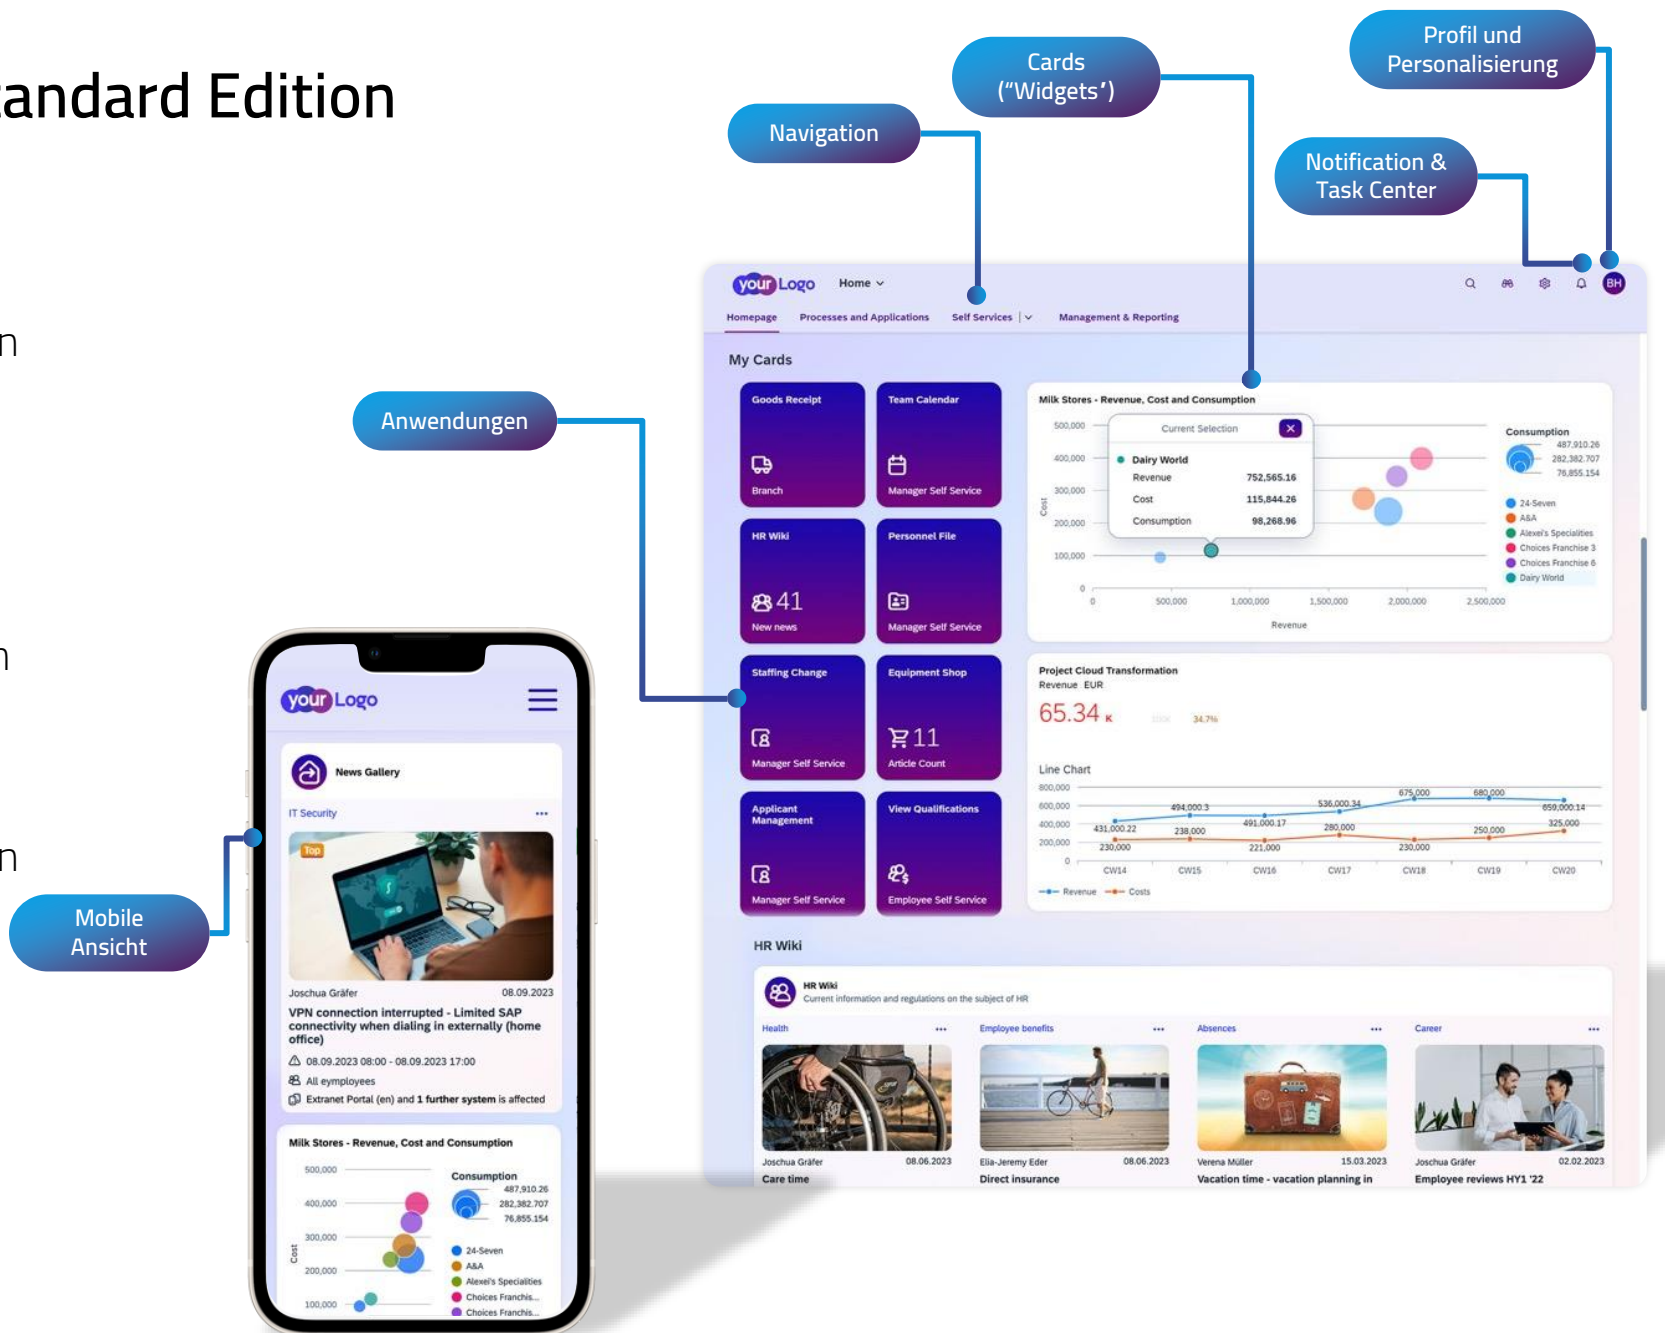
andard Edition

n

n

n

Navigation

Cards ("Widgets')

Profil und Personalisierung

Notification & Task Center

Anwendungen

Mobile Ansicht

your Logo Home

Homepage Processes and Applications Self Services Management & Reporting

BH

My Cards

Goods Receipt
Branch

Team Calendar
Manager Self Service

HR Wiki
41
New news

Personnel File
Manager Self Service

Staffing Change
Manager Self Service

Equipment Shop
11
Article Count

Applicant Management
Manager Self Service

View Qualifications
Employee Self Service

Milk Stores - Revenue, Cost and Consumption

Current Selection
Dairy World
Revenue 752,565.16
Cost 115,844.26
Consumption 98,268.96

500,000
400,000
300,000
200,000
100,000
0
Cost
0 500,000 1,000,000 1,500,000 2,000,000 2,500,000
Revenue

Consumption
487,910.26
282,382.707
76,855.154
24-Seven
A&A
Alexei's Specialities
Choices Franchise 3
Choices Franchise 6
Dairy World

Project Cloud Transformation
Revenue EUR
65.34 K
34.7%

Line Chart
800,000
600,000
400,000
200,000
0
494,000.3
536,000.34
675,000
680,000
659,000.14
431,000.22
238,000
491,000.17
280,000
250,000
325,000
230,000
221,000
230,000
CW14 CW15 CW16 CW17 CW18 CW19 CW20
Revenue Costs

HR Wiki

HR Wiki
Current information and regulations on the subject of HR

Health
Joschua Gräfer 08.06.2023
Care time

Employee benefits
Elia-Jeremy Eder 08.06.2023
Direct insurance

Absences
Verena Müller 15.03.2023
Vacation time - vacation planning in

Career
Joschua Gräfer 02.02.2023
Employee reviews HY1 '22

your Logo

News Gallery

IT Security

Top

Joschua Gräfer 08.09.2023
VPN connection interrupted - Limited SAP connectivity when dialing in externally (home office)
08.09.2023 08:00 - 08.09.2023 17:00
All eymployees
Extranet Portal (en) and 1 further system is affected

Milk Stores - Revenue, Cost and Consumption
500,000
400,000
300,000
200,000
100,000
Cost
Consumption
487,910.26
282,382.707
76,855.154
24-Seven
A&A
Alexei's Specialities
Choices Franchis...
Choices Franchis...